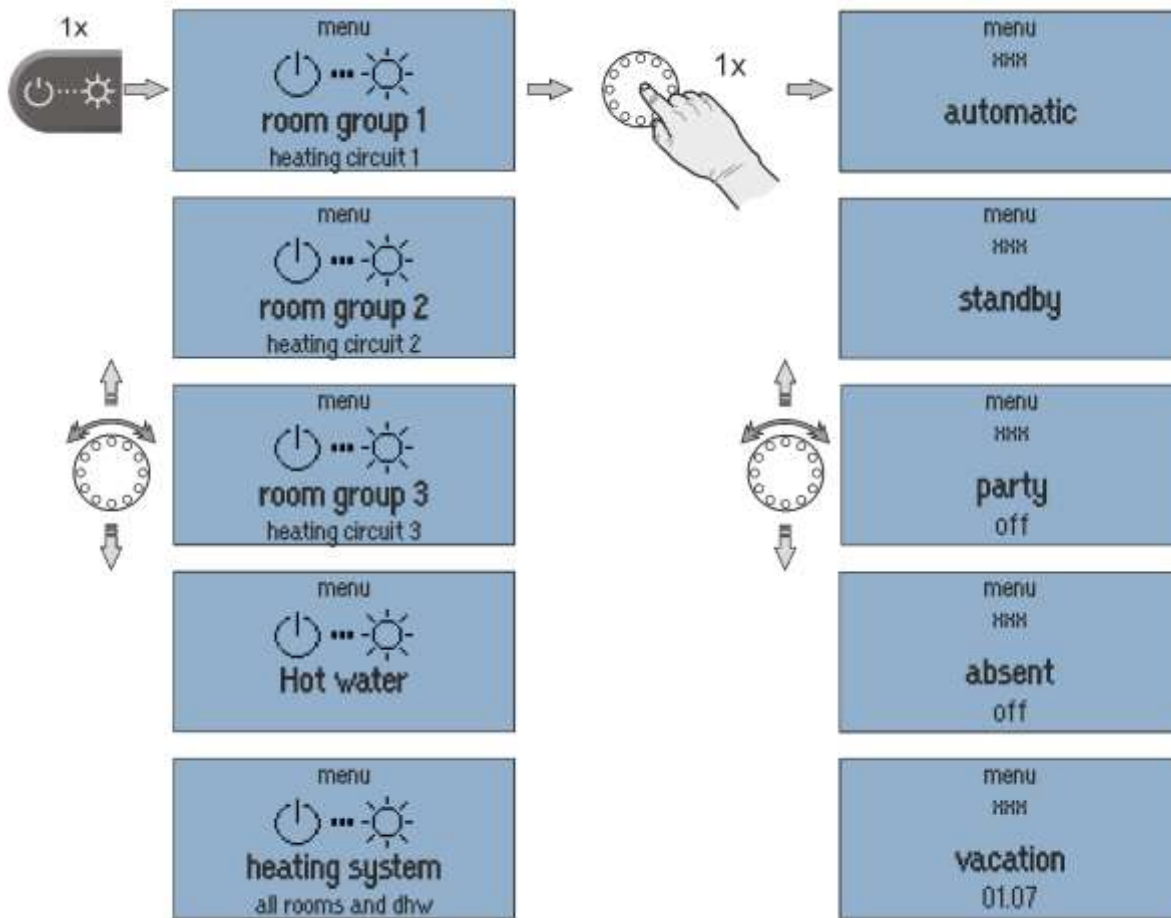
1x

menu
room group 1
heating circuit 1

menu
room group 2
heating circuit 2

menu
room group 3
heating circuit 3

menu
Hot water

menu
heating system
all rooms and dhw

1x

menu
xxx
automatic

menu
xxx
standby

menu
xxx
party
off

menu
xxx
absent
off

menu
xxx
vacation
01.07